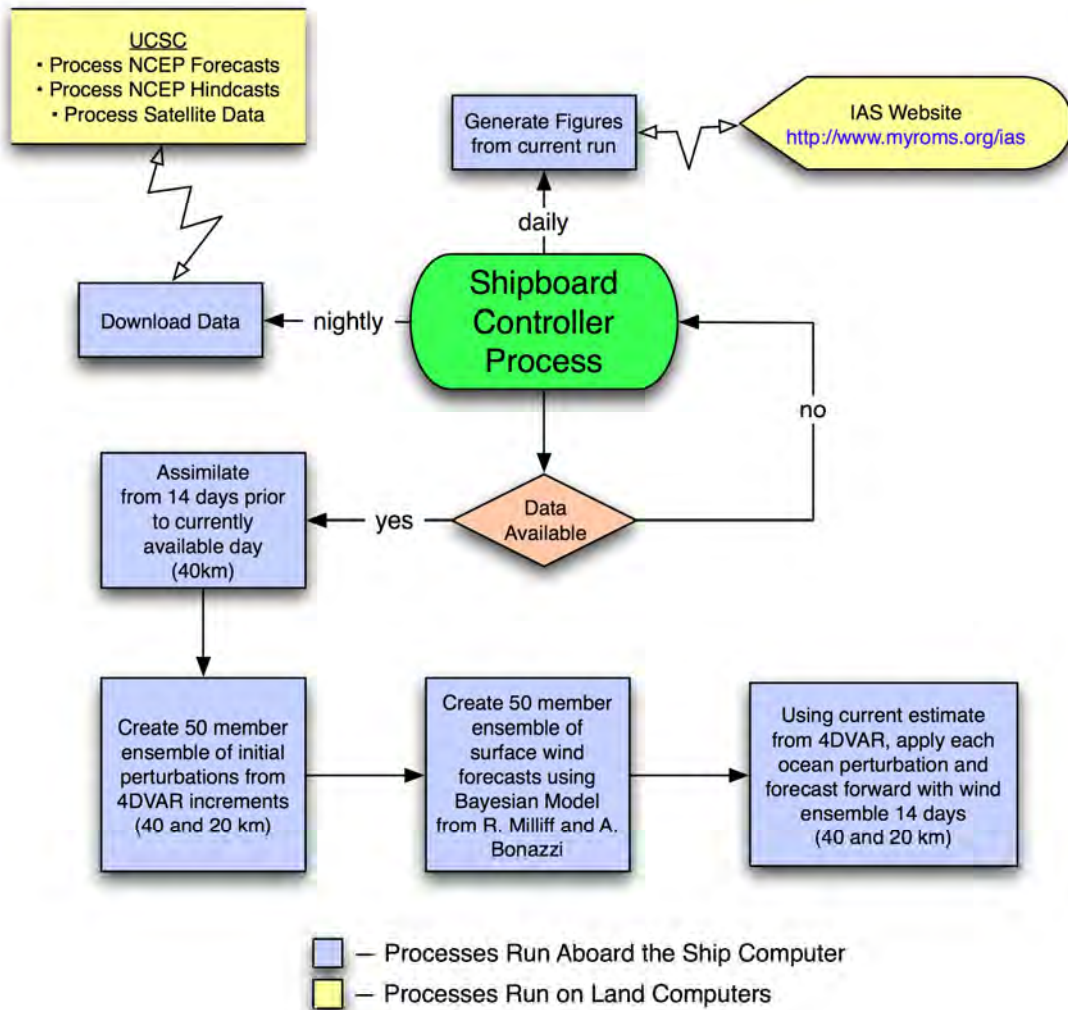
UCSC
• Process NCEP Forecasts
• Process NCEP Hindcasts
• Process Satellite Data

Generate Figures from current run

IAS Website
http://www.myroms.org/ias

daily

Download Data

nightly

Shipboard Controller Process

no

Assimilate from 14 days prior to currently available day (40km)

yes

Data Available

Create 50 member ensemble of initial perturbations from 4DVAR increments (40 and 20 km)

Create 50 member ensemble of surface wind forecasts using Bayesian Model from R. Milliff and A. Bonazzi

Using current estimate from 4DVAR, apply each ocean perturbation and forecast forward with wind ensemble 14 days (40 and 20 km)

– Processes Run Aboard the Ship Computer
– Processes Run on Land Computers